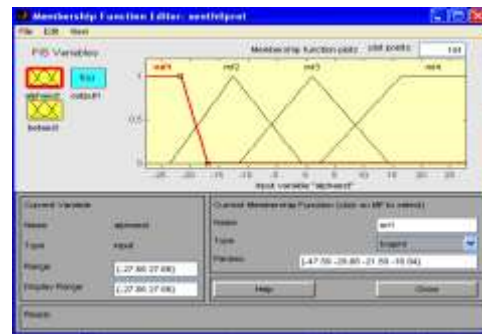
Membership Function Editor: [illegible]

File Edit View

FIS Variables

Membership function plots plot points: 181

mf1 mf2 mf3 mf4

1

0.5

0

input1 output1

input2

input variable "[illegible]"

Current Variable

Name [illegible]

Type input

Range [-27.66 27.66]

Display Range [-27.66 27.66]

Current Membership Function (click on MF to select)

Name mf1

Type trapmf

Params [-47.59 -26.85 -21.59 -16.04]

Help

Close

Ready